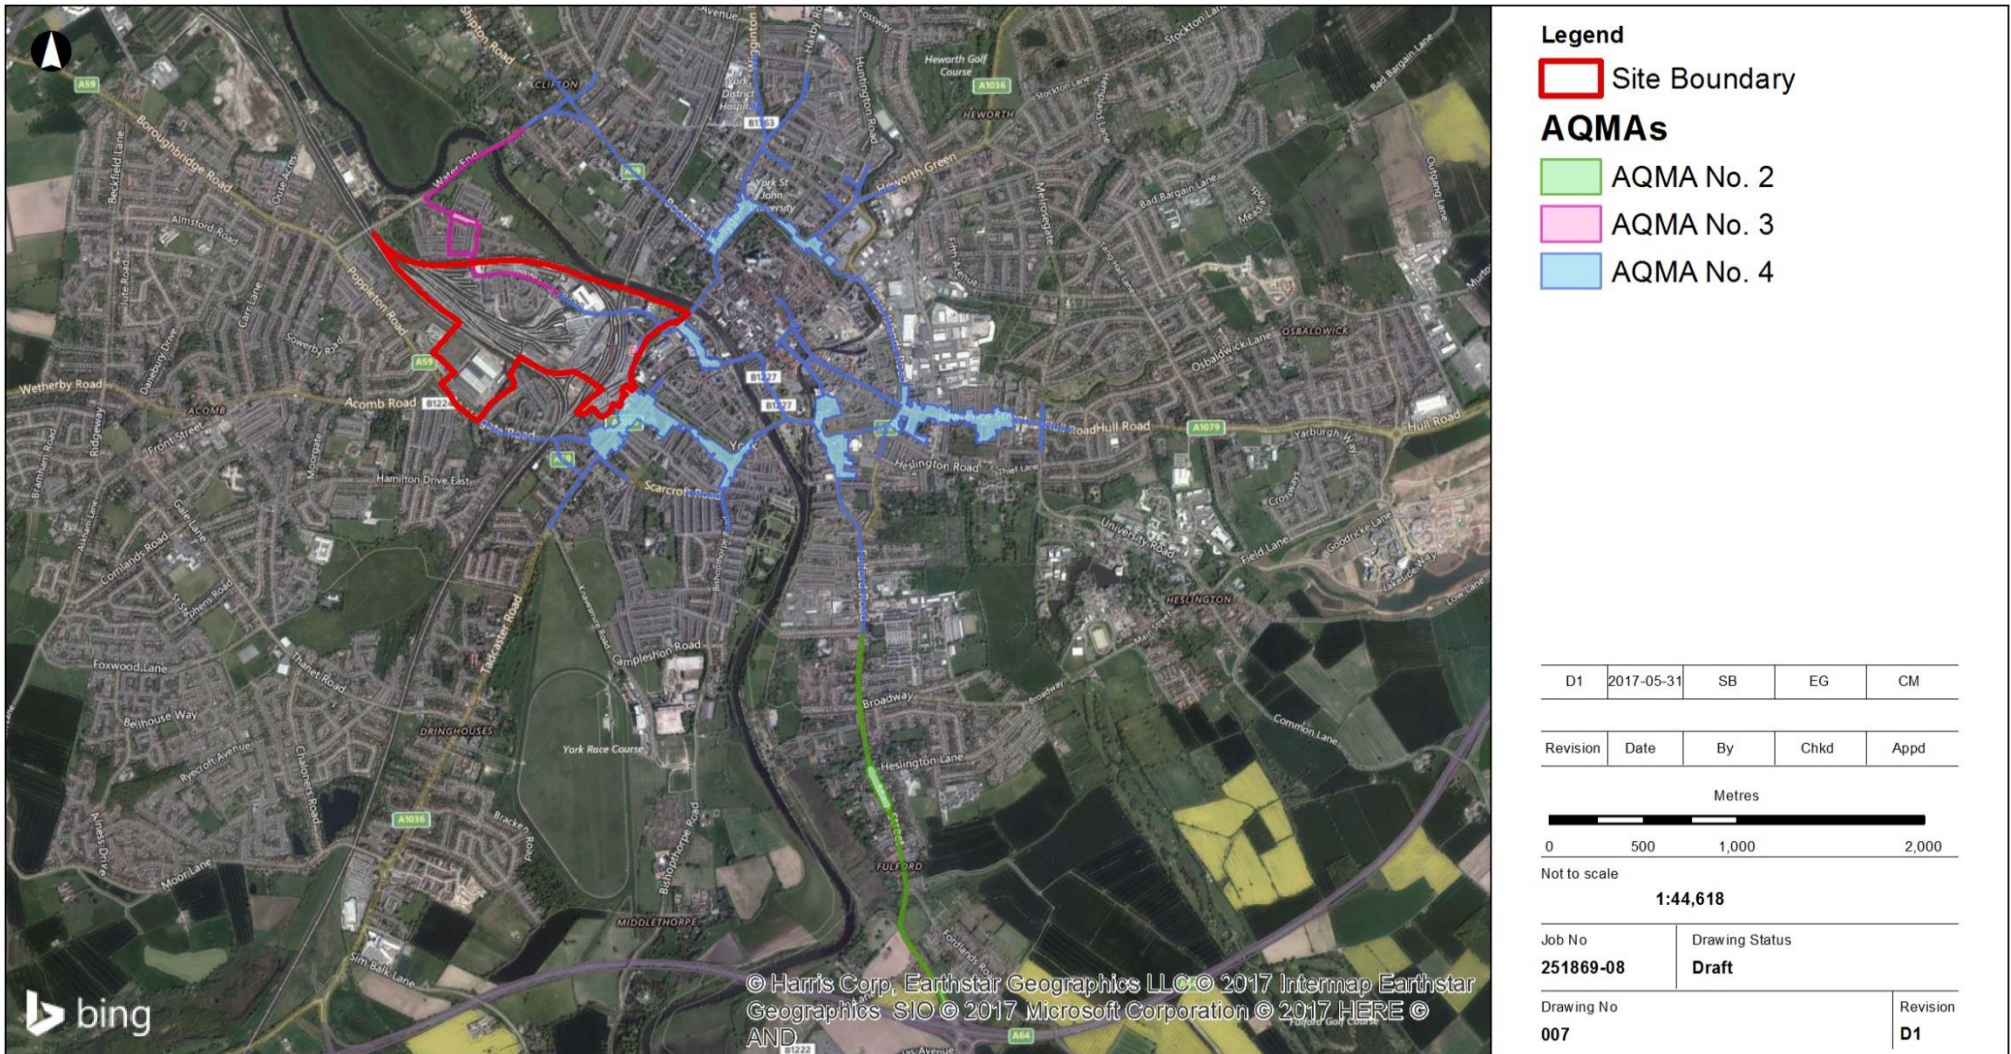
Legend
Site Boundary
AQMAs
AQMA No. 2
AQMA No. 3
AQMA No. 4

| D1 | 2017-05-31 | SB | EG | CM |
|---|---|---|---|---|
| Revision | Date | By | Chkd | Appd |

Metres
0 500 1,000 2,000
Not to scale
1:44,618

Job No
251869-08
Drawing Status
Draft
Drawing No
007
Revision
D1

Shipton Road
CLIFTON
Heworth Golf Course
A1036
HEWORTH
Heworth Green
Stockton Lane
Huntington Road
Boroughbridge Road
Almsford Road
Beckfield Lane
Water End
A59
Poppleton Road
Wetherby Road
ACOMB
Acomb Road
B1224
Front Street
Hamilton Drive East
Tadcaster Road
Scarcroft Road
B1227
Heslington Road
Hull Road
A1079
Osbaldwick Lane
OSBALDWICK
Bad Bargain Lane
Yarburgh Way
University Road
HESLINGTON
Field Lane
Common Lane
Broadway
Heslington Lane
Campleshon Road
York Race Course
DRINGHOUSES
Foxwood Lane
Bellhouse Way
Ryecroft Avenue
A1036
Moor Lane
Sim Balk Lane
MIDDLETHORPE
FULFORD
Bishopthorpe Road
Fordlands Road
Fulford Golf Course
A64
B1222
Comelands Road
Hull Road
Melrosegate
Fifth Avenue
Tang Hall Lane
Sowerby Road
Carr Lane
Danebury Drive
Ridgeway
York St John University
Bootham Park Hospital
B1363

bing
© Harris Corp, Earthstar Geographics LLC © 2017 Intermap Earthstar Geographics SIO © 2017 Microsoft Corporation © 2017 HERE © AND